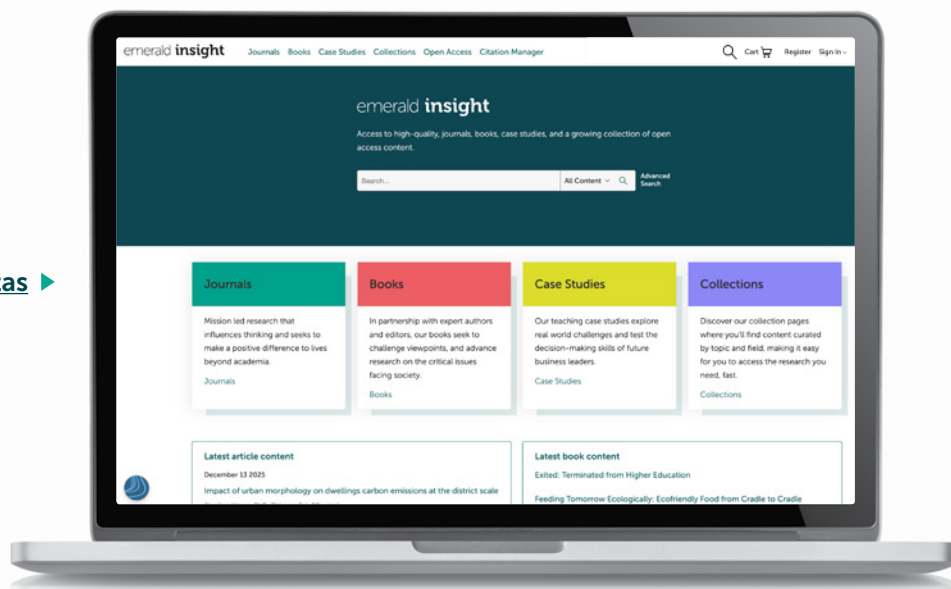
tas ▶

emerald insight Journals Books Case Studies Collections Open Access Citation Manager Cart Register Sign in

emerald insight

Access to high-quality, journals, books, case studies, and a growing collection of open access content.

Search... All Content Advanced Search

Journals

Mission led research that influences thinking and seeks to make a positive difference to lives beyond academia.

Journals

Books

In partnership with expert authors and editors, our books seek to challenge viewpoints, and advance research on the critical issues facing society.

Books

Case Studies

Our teaching case studies explore real world challenges and test the decision-making skills of future business leaders.

Case Studies

Collections

Discover our collection pages where you'll find content curated by topic and field, making it easy for you to access the research you need, fast.

Collections

Latest article content

December 13 2025

Impact of urban morphology on dwellings carbon emissions at the district scale

Latest book content

Exited: Terminated from Higher Education

Feeding Tomorrow Ecologically: Ecofriendly Food from Cradle to Cradle